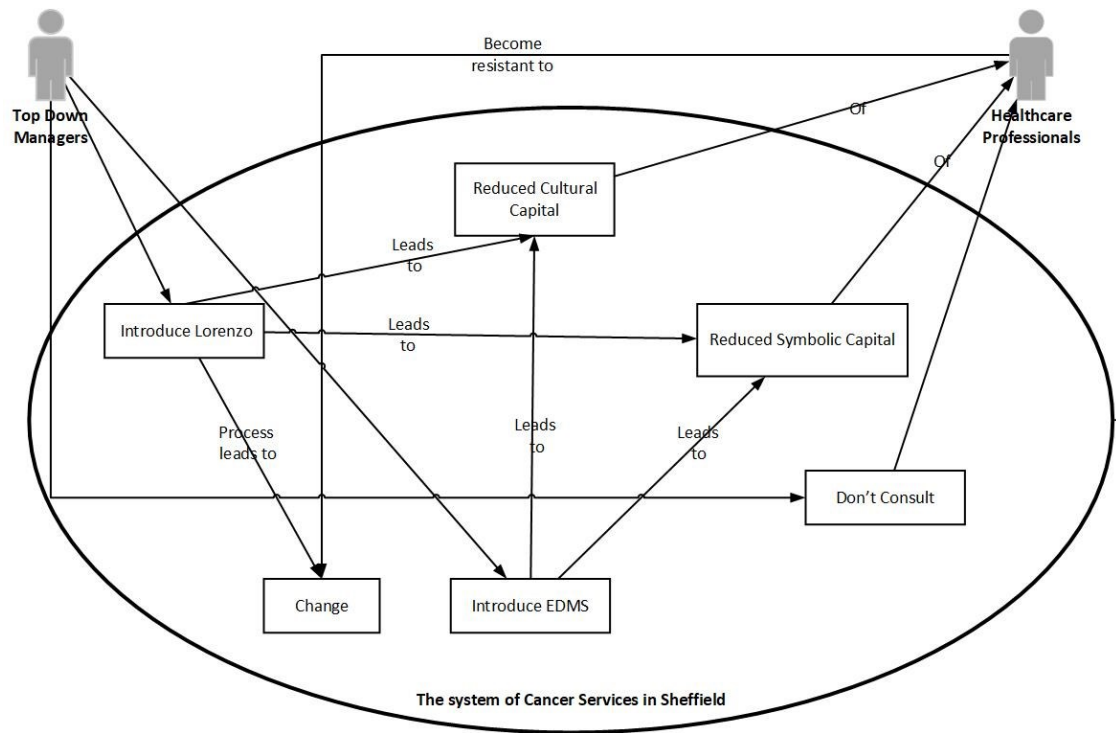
Top Down Managers

Become resistant to

Healthcare Professionals

Of

Of

Reduced Cultural Capital

Leads to

Introduce Lorenzo

Leads to

Reduced Symbolic Capital

Process leads to

Leads to

Leads to

Don't Consult

Change

Introduce EDMS

The system of Cancer Services in Sheffield